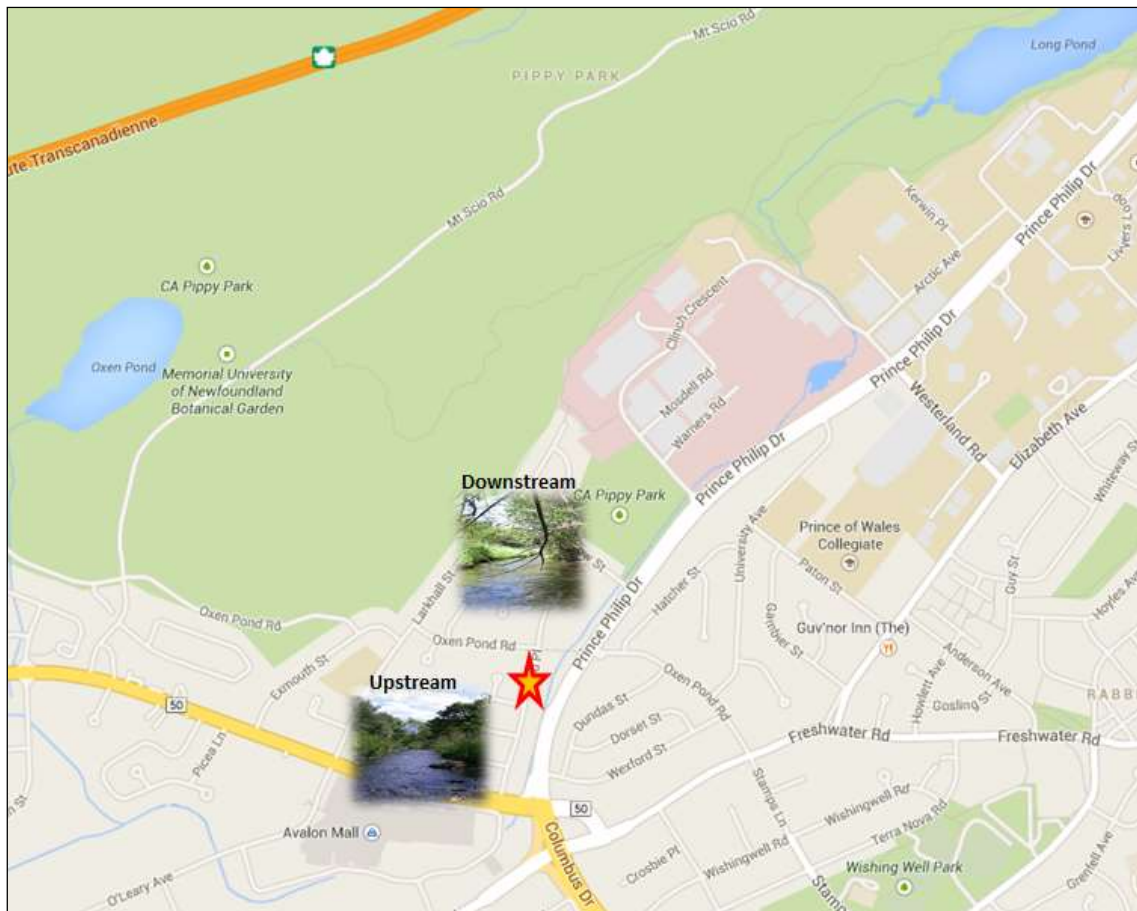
ute Transcanadienne

Mt Scio Rd

PIPPY PARK

Long Pond

Mt Scio Rd

CA Pippy Park

Oxen Pond

Memorial University of Newfoundland Botanical Garden

Kerwin Pl

Prince Philip Dr

Livyers Loop

Arctic Ave

Clinch Crescent

Mosdell Rd

Warners Rd

Prince Philip Dr

Prince Philip Dr

Westerland Rd

Elizabeth Ave

Downstream

CA Pippy Park

Prince Philip Dr

University Ave

Prince of Wales Collegiate

Paton St

Guy St

Whiteway St

Hoyles Ave

Oxen Pond Rd

Larkhall St

Hatcher St

Gambier St

Guv'nor Inn (The)

Oxen Pond Rd

Exmouth St

Upstream

Dundas St

Oxen Pond Rd

Dorset St

Wexford St

Howlett Ave

Anderson Ave

Gosling St

RABB

50

Picea Ln

Freshwater Rd

Freshwater Rd

50

Stamps Ln

Wishingwell Rd

Terra Nova Rd

Avalon Mall

Columbus Dr

Crosbie Pl

Wishingwell Rd

Wishing Well Park

Grenfell Ave

O'Leary Ave

Stamp

St